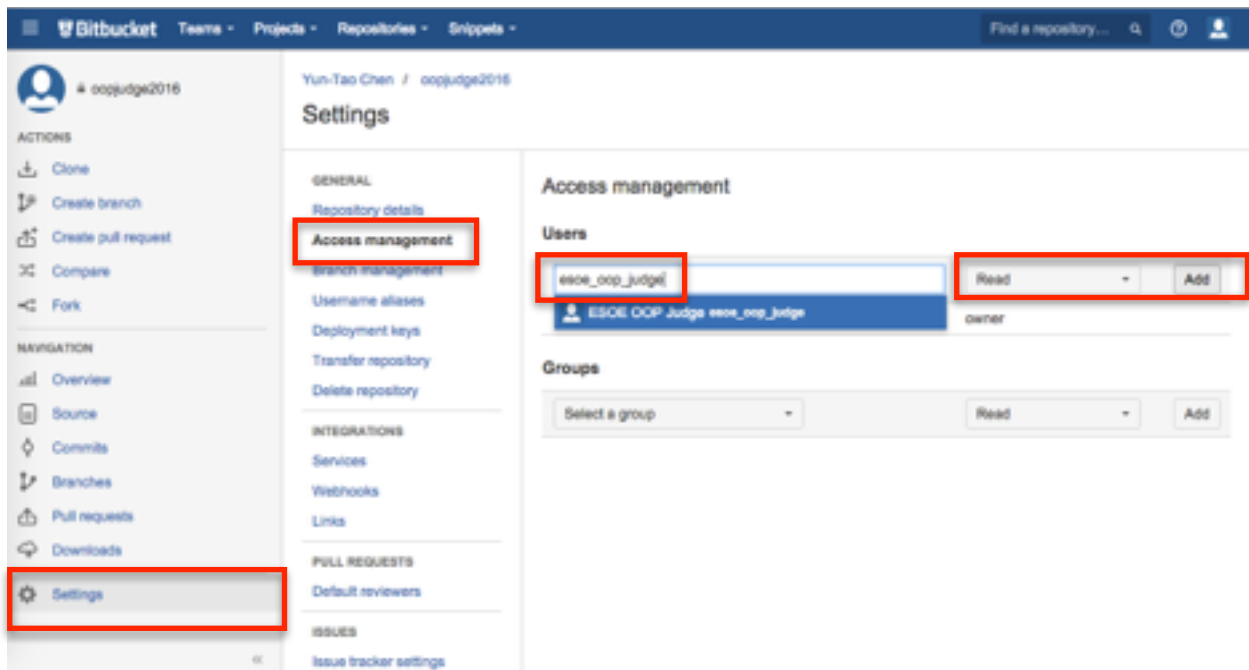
Bitbucket Teams Projects Repositories Snippets

Find a repository...

oopjudge2016

ACTIONS

Clone

Create branch

Create pull request

Compare

Fork

NAVIGATION

Overview

Source

Commits

Branches

Pull requests

Downloads

Settings

«

Yun-Tao Chen / oopjudge2016

Settings

GENERAL

Repository details

Access management

Branch management

Username aliases

Deployment keys

Transfer repository

Delete repository

INTEGRATIONS

Services

Webhooks

Links

PULL REQUESTS

Default reviewers

ISSUES

Issue tracker settings

Access management

Users

esoe_oop_judge

ESOE OOP Judge esoe_oop_judge

Read

Add

owner

Groups

Select a group

Read

Add